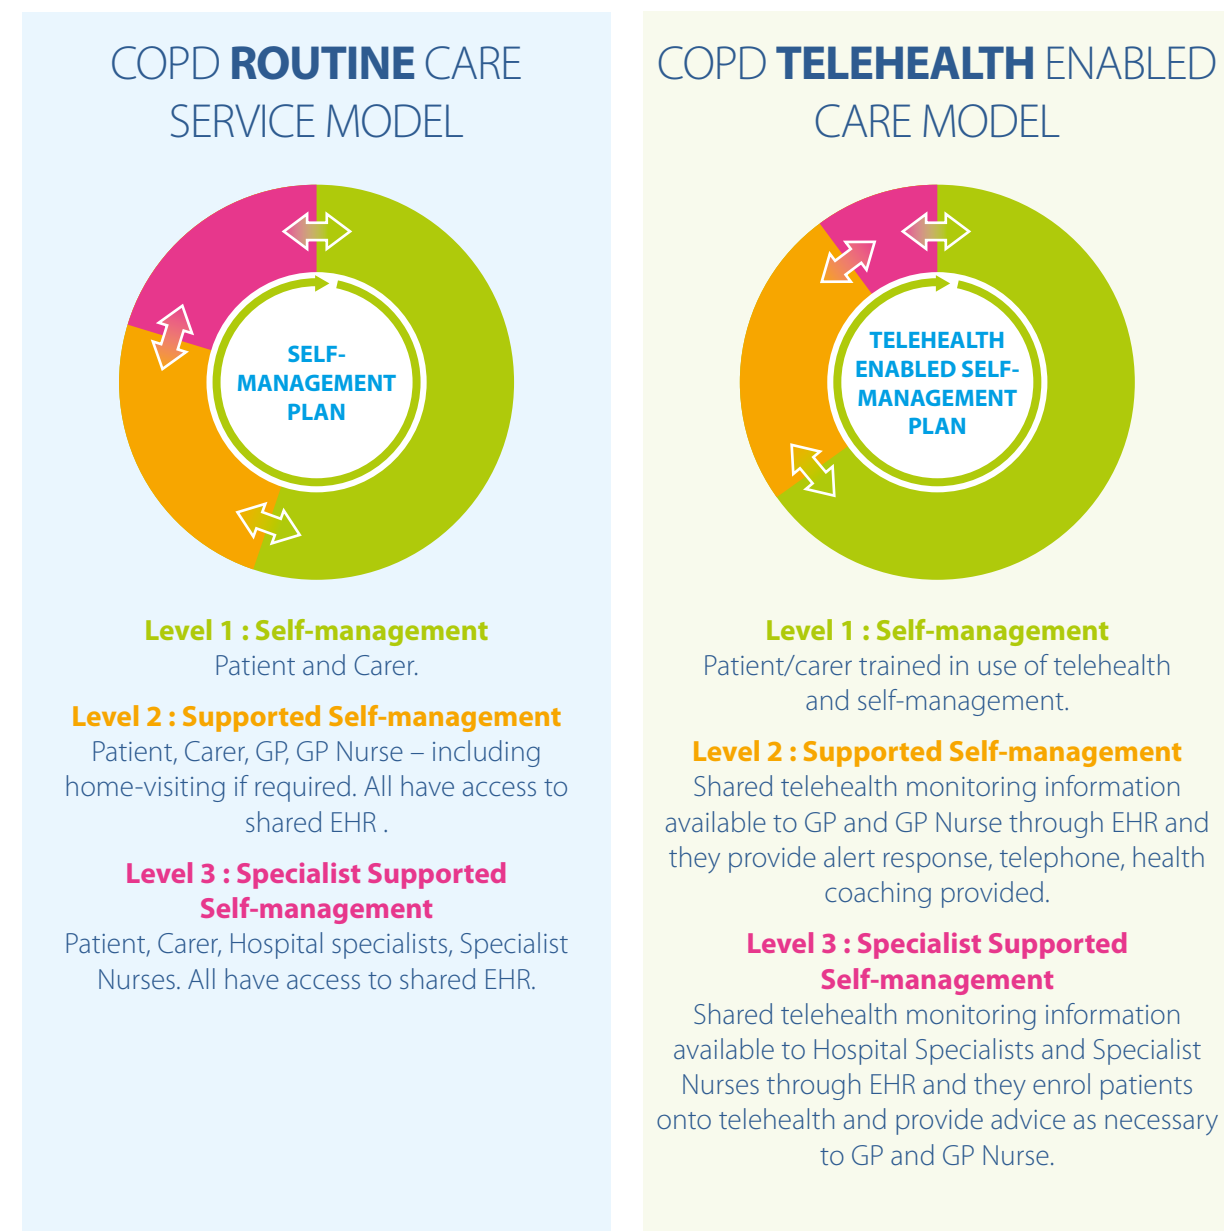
COPD **ROUTINE** CARE SERVICE MODEL

SELF-MANAGEMENT PLAN

Level 1 : Self-management
Patient and Carer.

Level 2 : Supported Self-management
Patient, Carer, GP, GP Nurse – including home-visiting if required. All have access to shared EHR .

Level 3 : Specialist Supported Self-management
Patient, Carer, Hospital specialists, Specialist Nurses. All have access to shared EHR.

COPD **TELEHEALTH** ENABLED CARE MODEL

TELEHEALTH ENABLED SELF-MANAGEMENT PLAN

Level 1 : Self-management
Patient/carer trained in use of telehealth and self-management.

Level 2 : Supported Self-management
Shared telehealth monitoring information available to GP and GP Nurse through EHR and they provide alert response, telephone, health coaching provided.

Level 3 : Specialist Supported Self-management
Shared telehealth monitoring information available to Hospital Specialists and Specialist Nurses through EHR and they enrol patients onto telehealth and provide advice as necessary to GP and GP Nurse.